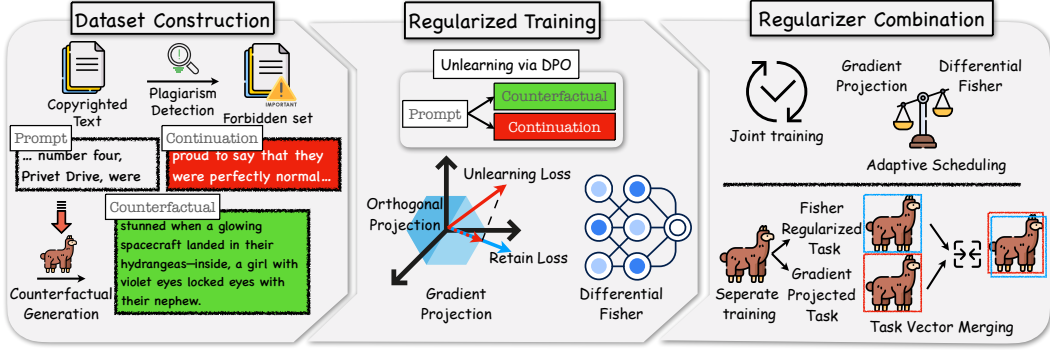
Dataset Construction

Copyrighted Text

Plagiarism Detection

IMPORTANT

Forbidden set

Prompt

... number four, Privet Drive, were

Continuation

proud to say that they were perfectly normal...

Counterfactual

stunned when a glowing spacecraft landed in their hydrangeas—inside, a girl with violet eyes locked eyes with their nephew.

Counterfactual Generation

Regularized Training

Unlearning via DPO

Prompt

Counterfactual

Continuation

Unlearning Loss

Orthogonal Projection

Retain Loss

Gradient Projection

Differential Fisher

Regularizer Combination

Joint training

Gradient Projection

Differential Fisher

Adaptive Scheduling

Fisher Regularized Task

Gradient Projected Task

Seperate training

Task Vector Merging